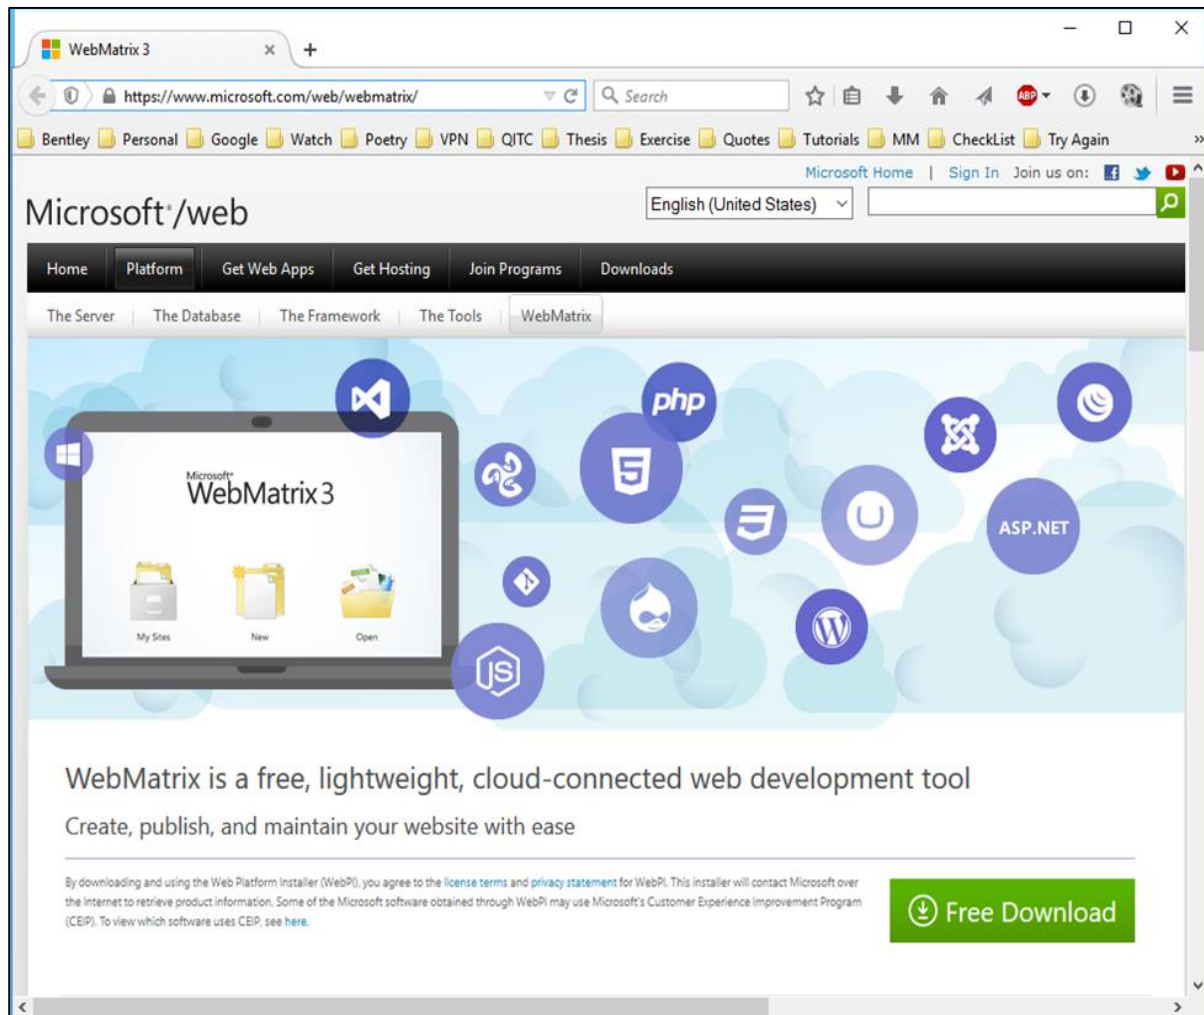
WebMatrix 3

https://www.microsoft.com/web/webmatrix/

Search

ABP

Bentley Personal Google Watch Poetry VPN QITC Thesis Exercise Quotes Tutorials MM CheckList Try Again

Microsoft Home | Sign In Join us on:

Microsoft®/web

English (United States)

Home Platform Get Web Apps Get Hosting Join Programs Downloads

The Server The Database The Framework The Tools WebMatrix

Microsoft® WebMatrix 3

My Sites New Open

php

ASP.NET

WebMatrix is a free, lightweight, cloud-connected web development tool

Create, publish, and maintain your website with ease

By downloading and using the Web Platform Installer (WebPI), you agree to the license terms and privacy statement for WebPI. This installer will contact Microsoft over the Internet to retrieve product information. Some of the Microsoft software obtained through WebPI may use Microsoft's Customer Experience Improvement Program (CEIP). To view which software uses CEIP, see here.

Free Download